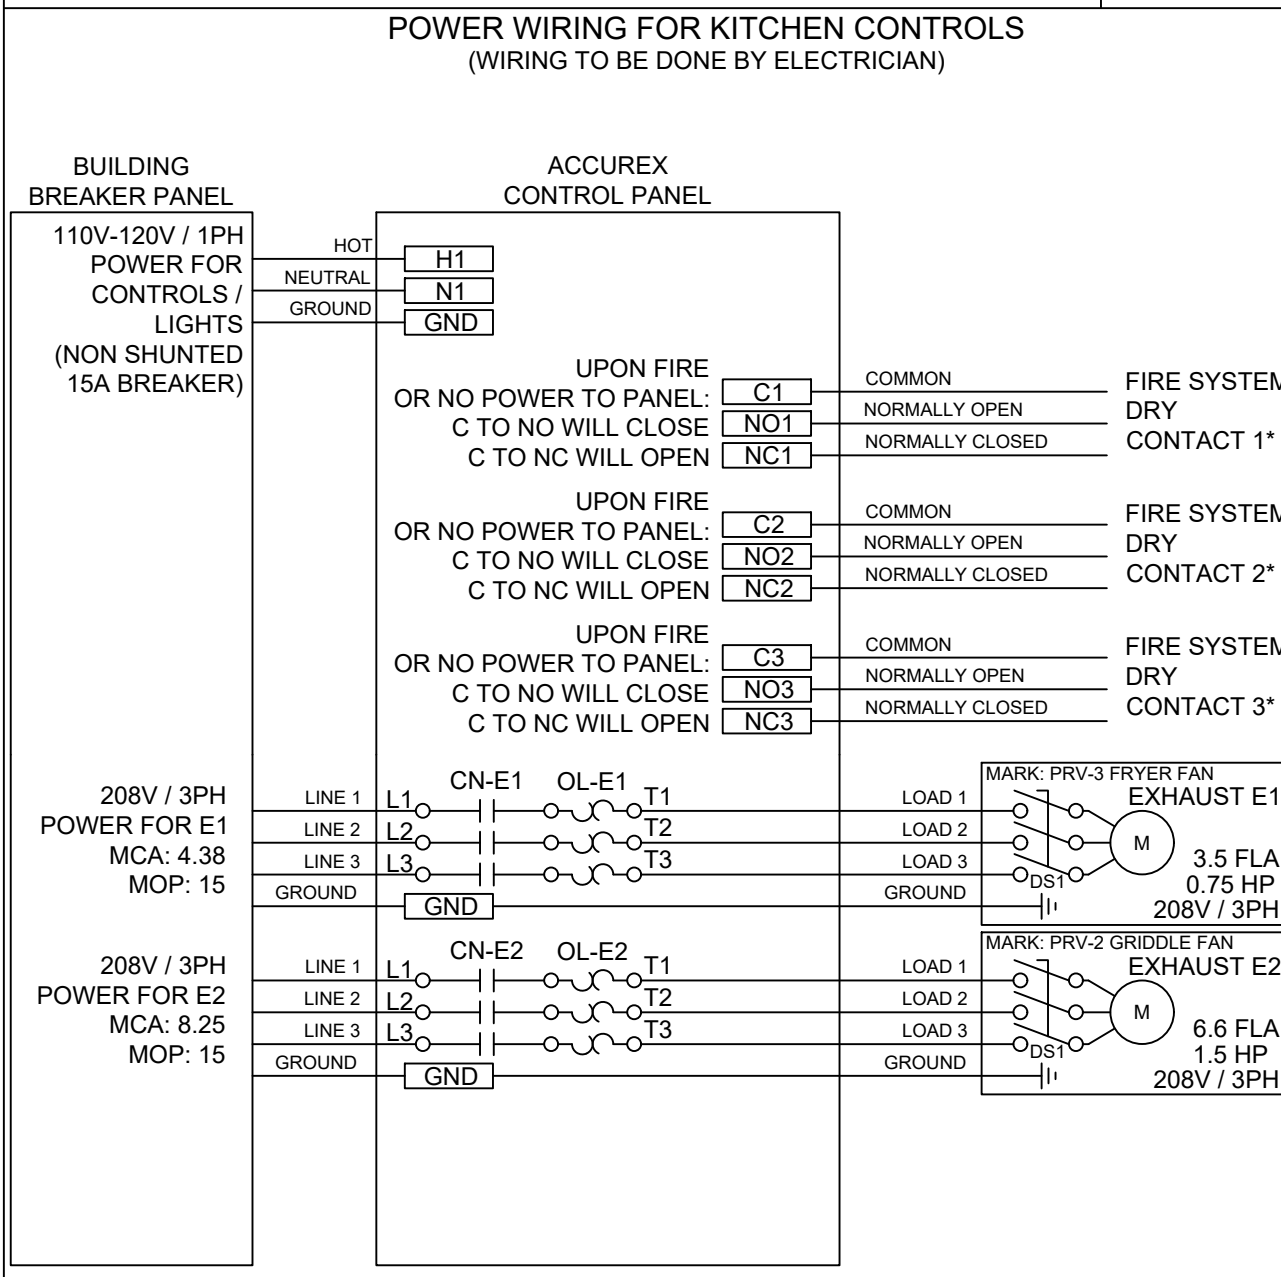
POWER WIRING FOR KITCHEN CONTROLS
(WIRING TO BE DONE BY ELECTRICIAN)

BUILDING
BREAKER PANEL

ACCUREX
CONTROL PANEL

110V-120V / 1PH
POWER FOR
CONTROLS /
LIGHTS
(NON SHUNTED
15A BREAKER)

HOT
NEUTRAL
GROUND

H1
N1
GND

UPON FIRE
OR NO POWER TO PANEL:
C TO NO WILL CLOSE
C TO NC WILL OPEN

C1
NO1
NC1

COMMON
NORMALLY OPEN
NORMALLY CLOSED

FIRE SYSTEM
DRY
CONTACT 1*

UPON FIRE
OR NO POWER TO PANEL:
C TO NO WILL CLOSE
C TO NC WILL OPEN

C2
NO2
NC2

COMMON
NORMALLY OPEN
NORMALLY CLOSED

FIRE SYSTEM
DRY
CONTACT 2*

UPON FIRE
OR NO POWER TO PANEL:
C TO NO WILL CLOSE
C TO NC WILL OPEN

C3
NO3
NC3

COMMON
NORMALLY OPEN
NORMALLY CLOSED

FIRE SYSTEM
DRY
CONTACT 3*

208V / 3PH
POWER FOR E1
MCA: 4.38
MOP: 15

LINE 1
LINE 2
LINE 3
GROUND

L1
L2
L3
CN-E1
OL-E1
T1
T2
T3
GND

LOAD 1
LOAD 2
LOAD 3
GROUND

MARK: PRV-3 FRYER FAN
EXHAUST E1
M
DS1
3.5 FLA
0.75 HP
208V / 3PH

208V / 3PH
POWER FOR E2
MCA: 8.25
MOP: 15

LINE 1
LINE 2
LINE 3
GROUND

L1
L2
L3
CN-E2
OL-E2
T1
T2
T3
GND

LOAD 1
LOAD 2
LOAD 3
GROUND

MARK: PRV-2 GRIDDLE FAN
EXHAUST E2
M
DS1
6.6 FLA
1.5 HP
208V / 3PH